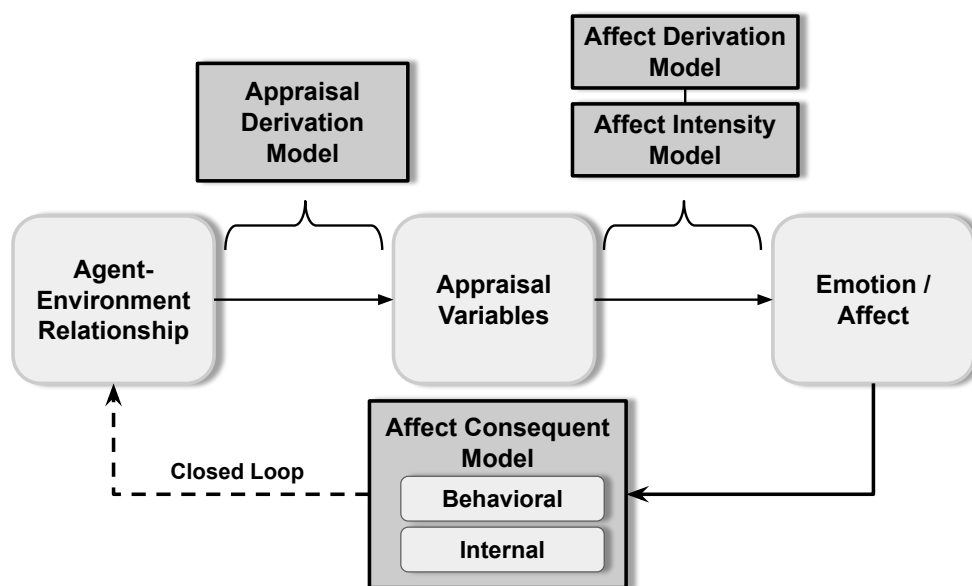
Affect Derivation Model

Affect Intensity Model

Appraisal Derivation Model

Agent-Environment Relationship

Appraisal Variables

Emotion / Affect

Affect Consequent Model

Behavioral

Internal

Closed Loop